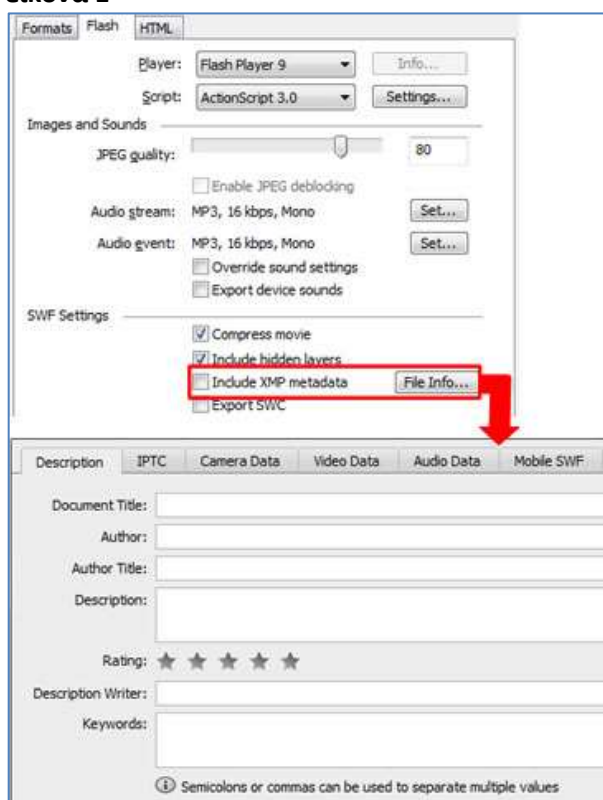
Formats Flash HTML

Player: Flash Player 9 Info...

Script: ActionScript 3.0 Settings...

Images and Sounds

JPEG quality: 80

Enable JPEG deblocking

Audio stream: MP3, 16 kbps, Mono Set...

Audio event: MP3, 16 kbps, Mono Set...

Override sound settings

Export device sounds

SWF Settings

Compress movie

Include hidden layers

Include XMP metadata File Info...

Export SWC

Description IPTC Camera Data Video Data Audio Data Mobile SWF

Document Title:

Author:

Author Title:

Description:

Rating:

Description Writer:

Keywords:

Semicolons or commas can be used to separate multiple values